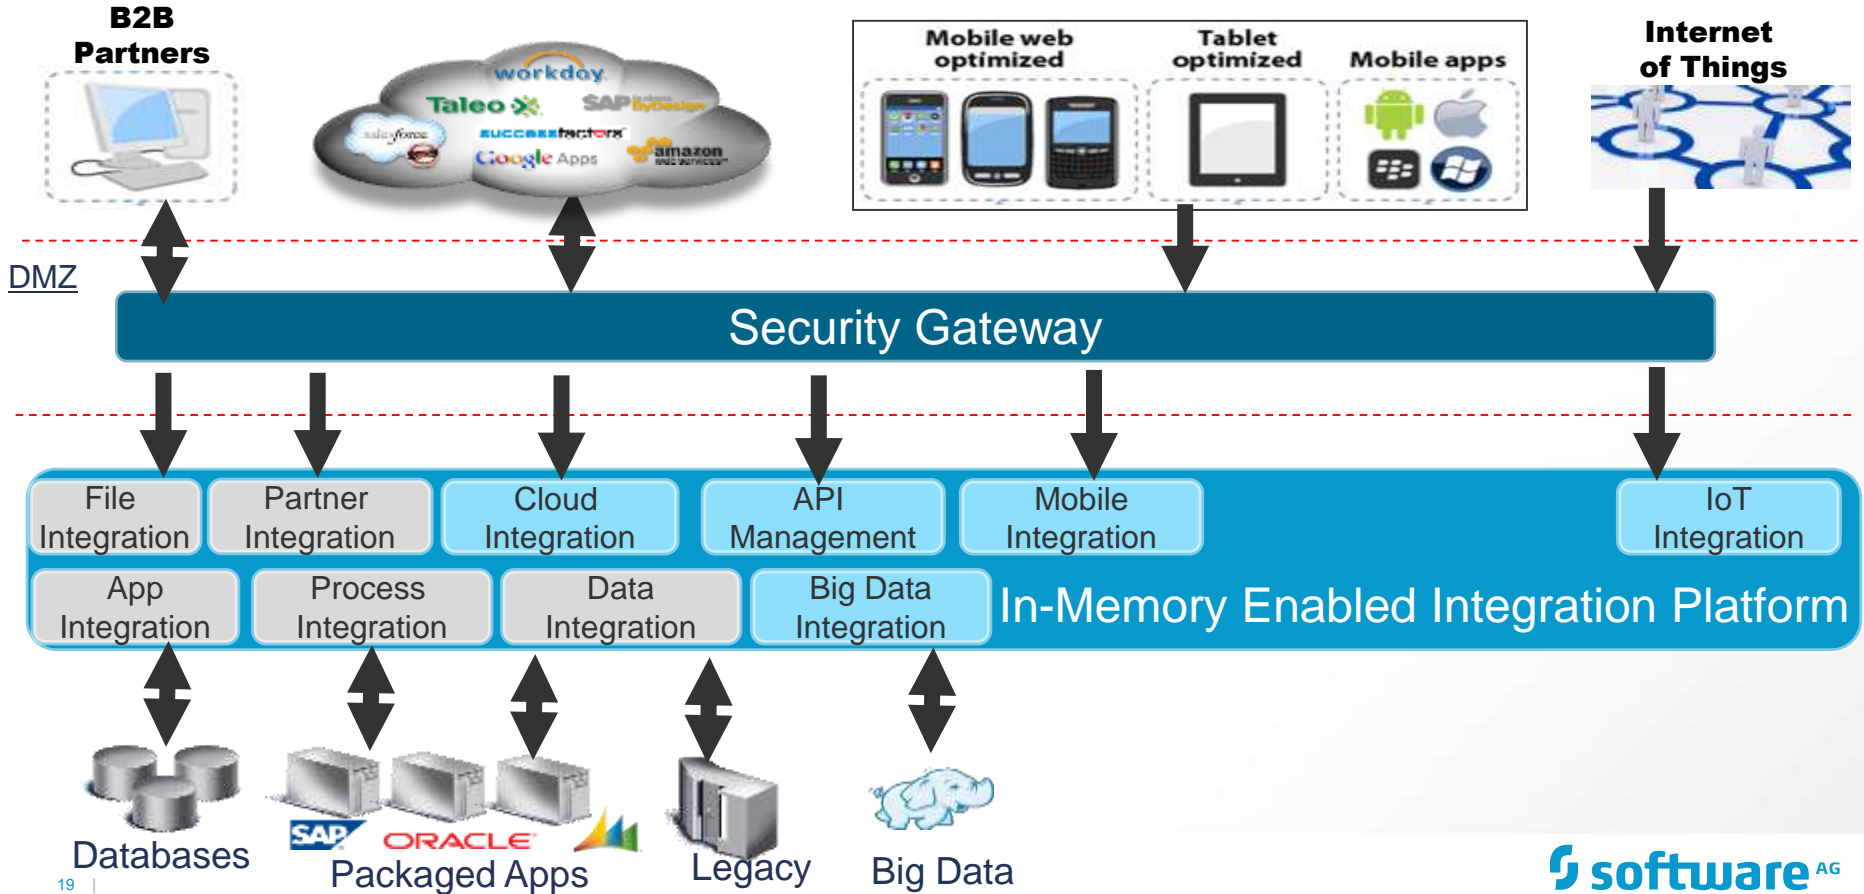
B2B Partners

workday
Taleo
SAP Business ByDesign
salesforce
successfactors
Google Apps
amazon web services

Mobile web optimized

Tablet optimized

Mobile apps

Internet of Things

DMZ

Security Gateway

File Integration

Partner Integration

Cloud Integration

API Management

Mobile Integration

IoT Integration

App Integration

Process Integration

Data Integration

Big Data Integration

In-Memory Enabled Integration Platform

SAP ORACLE

Databases

Packaged Apps

Legacy

Big Data

19 |

software AG